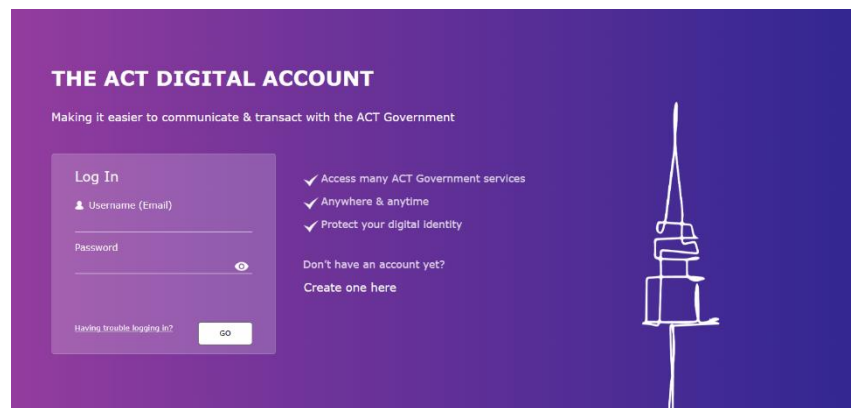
THE ACT DIGITAL ACCOUNT

Making it easier to communicate & transact with the ACT Government

Log In

Username (Email)

Password

Having trouble logging in?

GO

Access many ACT Government services

Anywhere & anytime

Protect your digital identity

Don't have an account yet?

Create one here